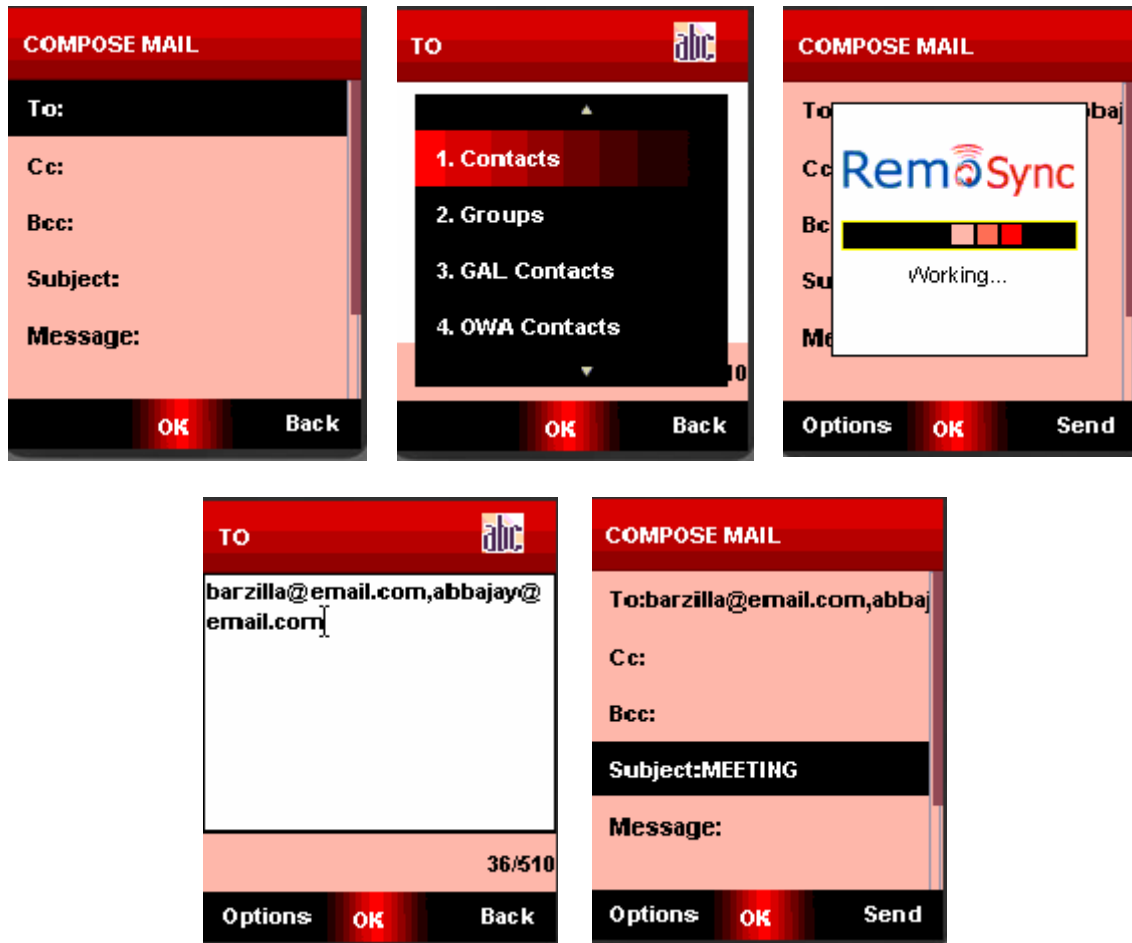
COMPOSE MAIL

To:

Cc:

Bcc:

Subject:

Message:

OK Back

TO abc

1. Contacts

2. Groups

3. GAL Contacts

4. OWA Contacts

10

OK Back

COMPOSE MAIL

To bbaj

Cc

Bc

Su

Me

RemoSync

Working...

Options OK Send

TO abc

barzilla@email.com,abbajay@email.com

36/510

Options OK Back

COMPOSE MAIL

To:barzilla@email.com,abbaj

Cc:

Bcc:

Subject:MEETING

Message:

Options OK Send